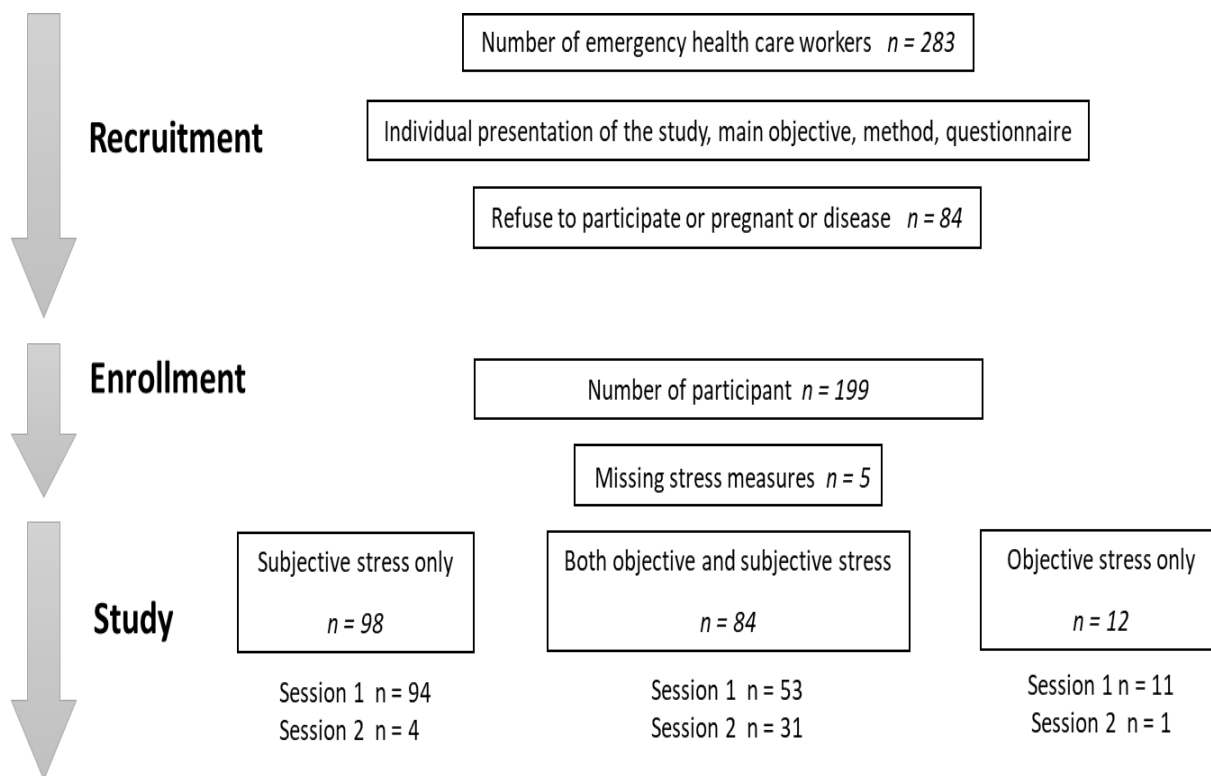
Number of emergency health care workers $n = 283$

Recruitment

Individual presentation of the study, main objective, method, questionnaire

Refuse to participate or pregnant or disease $n = 84$

Enrollment

Number of participant $n = 199$

Missing stress measures $n = 5$

Study

Subjective stress only

$n = 98$

Session 1 n = 94
Session 2 n = 4

Both objective and subjective stress

$n = 84$

Session 1 n = 53
Session 2 n = 31

Objective stress only

$n = 12$

Session 1 n = 11
Session 2 n = 1